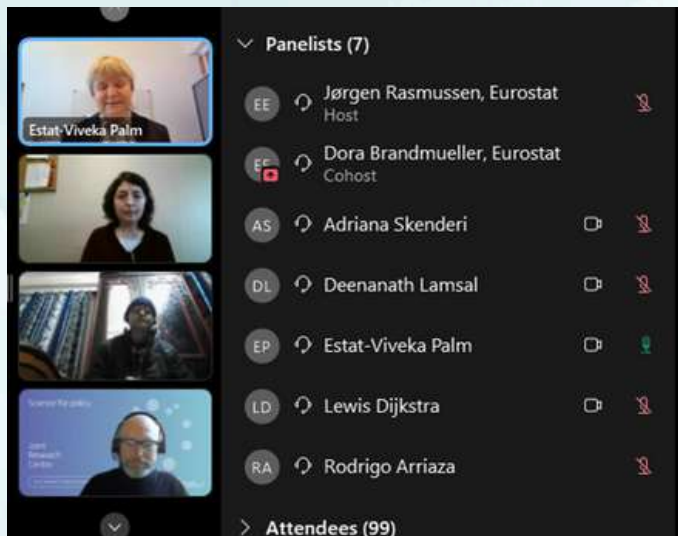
Estat-Viveka Palm

Science for policy

Joint Research Centre

Panelists (7)

EE Jørgen Rasmussen, Eurostat
Host

EE Dora Brandmueller, Eurostat
Cohost

AS Adriana Skenderi

DL Deenanath Lamsal

EP Estat-Viveka Palm

LD Lewis Dijkstra

RA Rodrigo Arriaza

Attendees (99)